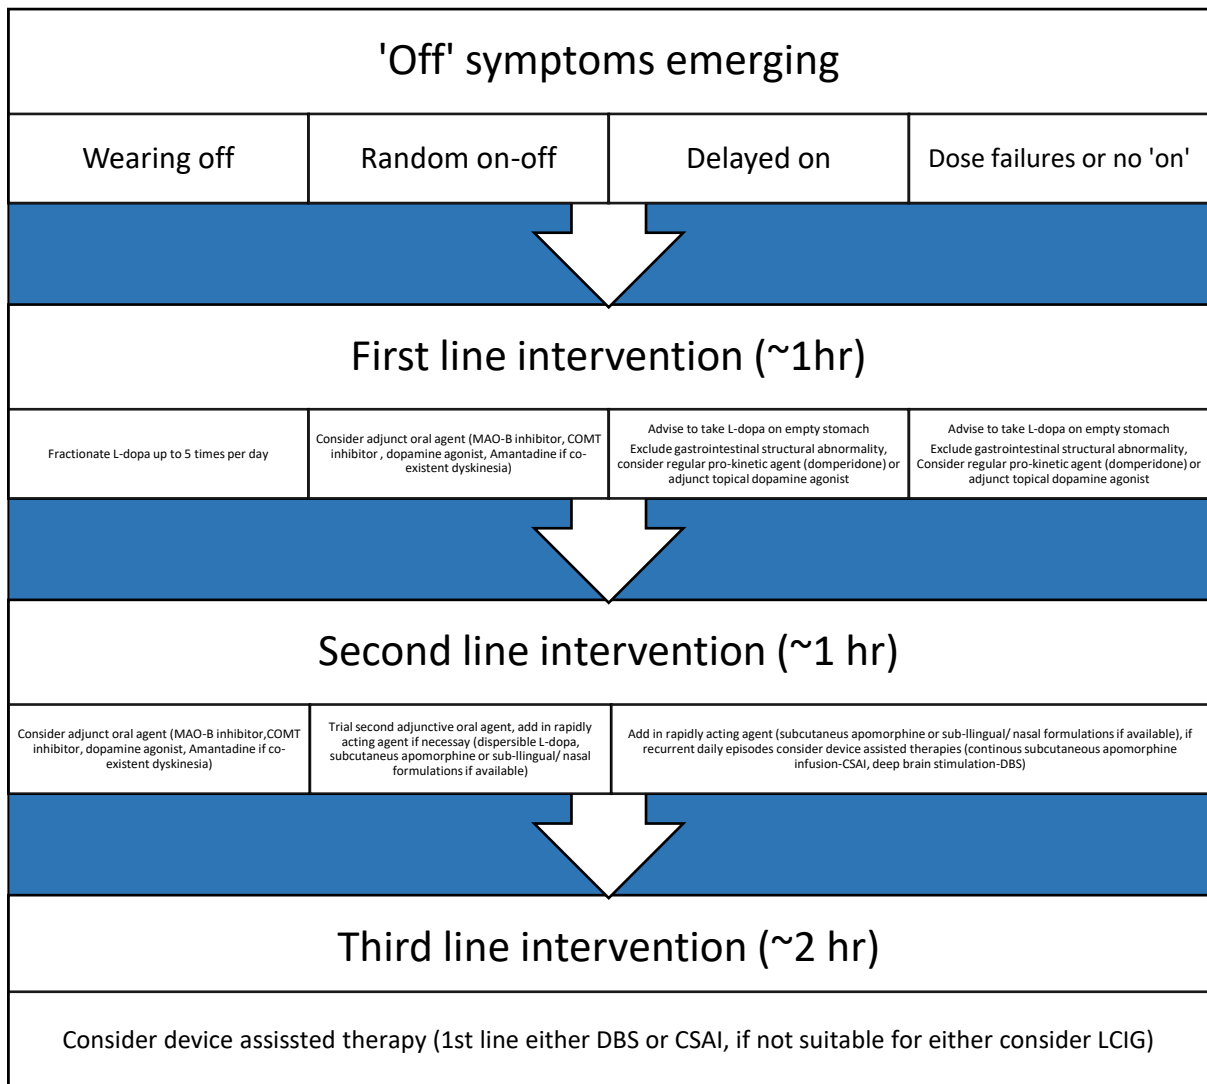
'Off' symptoms emerging

| Wearing off | Random on-off | Delayed on | Dose failures or no 'on' |
|---|---|---|---|

First line intervention (~1hr)

| Fractionate L-dopa up to 5 times per day | Consider adjunct oral agent (MAO-B inhibitor, COMT inhibitor , dopamine agonist, Amantadine if co-existent dyskinesia) | Advise to take L-dopa on empty stomach Exclude gastrointestinal structural abnormality, consider regular pro-kinetic agent (domperidone) or adjunct topical dopamine agonist | Advise to take L-dopa on empty stomach Exclude gastrointestinal structural abnormality, Consider regular pro-kinetic agent (domperidone) or adjunct topical dopamine agonist |
|---|---|---|---|

Second line intervention (~1 hr)

| Consider adjunct oral agent (MAO-B inhibitor,COMT inhibitor, dopamine agonist, Amantadine if co-existent dyskinesia) | Trial second adjunctive oral agent, add in rapidly acting agent if necessay (dispersible L-dopa, subcutaneus apomorphine or sub-llingual/ nasal formulations if available) | Add in rapidly acting agent (subcutaneus apomorphine or sub-llingual/ nasal formulations if available), if recurrent daily episodes consider device assisted therapies (continous subcutaneous apomorphine infusion-CSAI, deep brain stimulation-DBS) |
|---|---|---|

Third line intervention (~2 hr)

Consider device assissted therapy (1st line either DBS or CSAI, if not suitable for either consider LCIG)